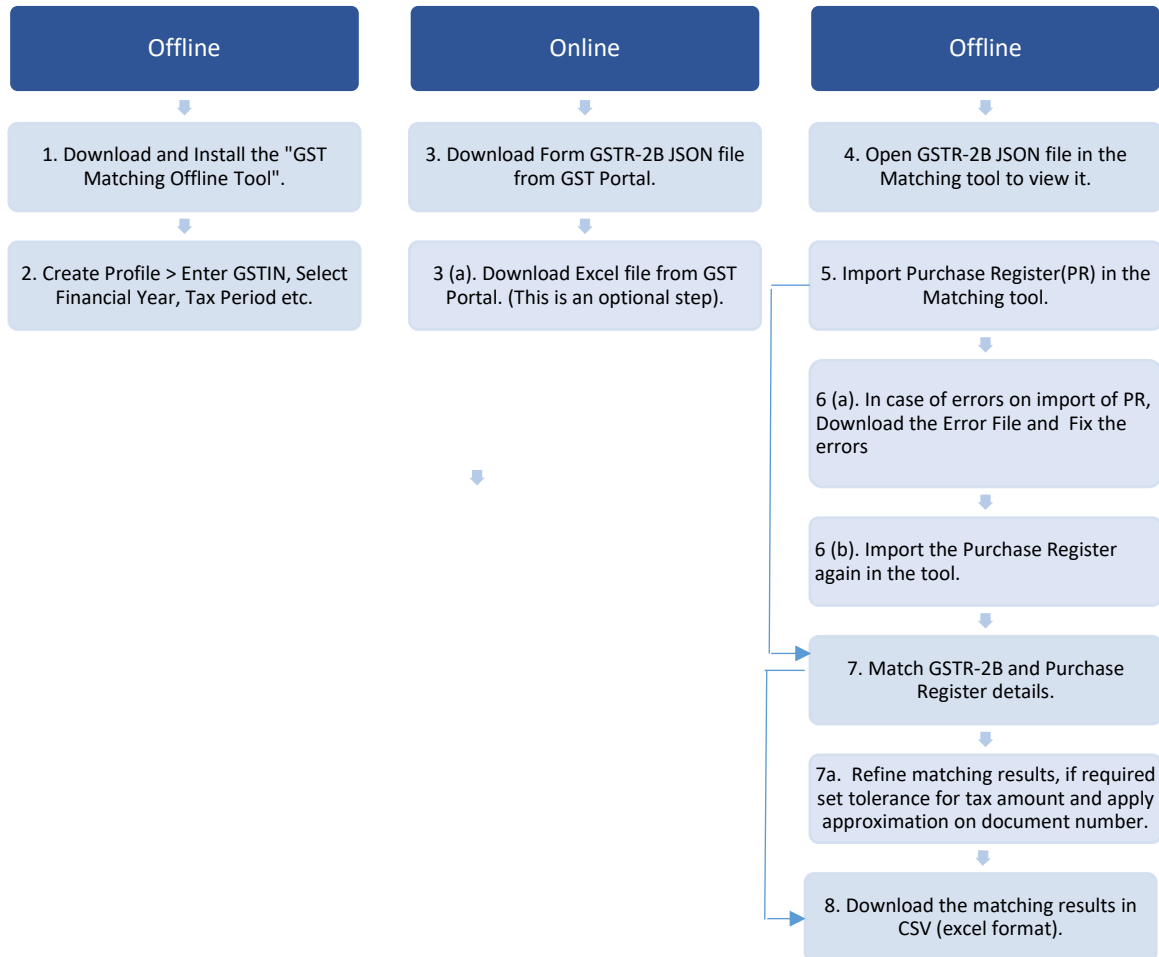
Offline

1. Download and Install the "GST Matching Offline Tool".

2. Create Profile > Enter GSTIN, Select Financial Year, Tax Period etc.

Online

3. Download Form GSTR-2B JSON file from GST Portal.

3 (a). Download Excel file from GST Portal. (This is an optional step).

Offline

4. Open GSTR-2B JSON file in the Matching tool to view it.

5. Import Purchase Register(PR) in the Matching tool.

6 (a). In case of errors on import of PR, Download the Error File and Fix the errors

6 (b). Import the Purchase Register again in the tool.

7. Match GSTR-2B and Purchase Register details.

7a. Refine matching results, if required set tolerance for tax amount and apply approximation on document number.

8. Download the matching results in CSV (excel format).